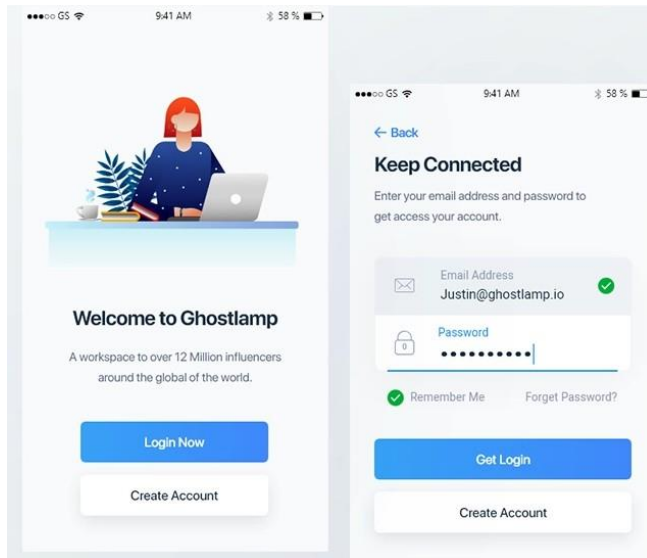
●●●○○ GS 9:41 AM 58 %

Welcome to Ghostlamp

A workspace to over 12 Million influencers around the global of the world.

Login Now

Create Account

●●●○○ GS 9:41 AM 58 %

← Back

Keep Connected

Enter your email address and password to get access your account.

Email Address
Justin@ghostlamp.io

Password
••••••••••

Remember Me

Forget Password?

Get Login

Create Account